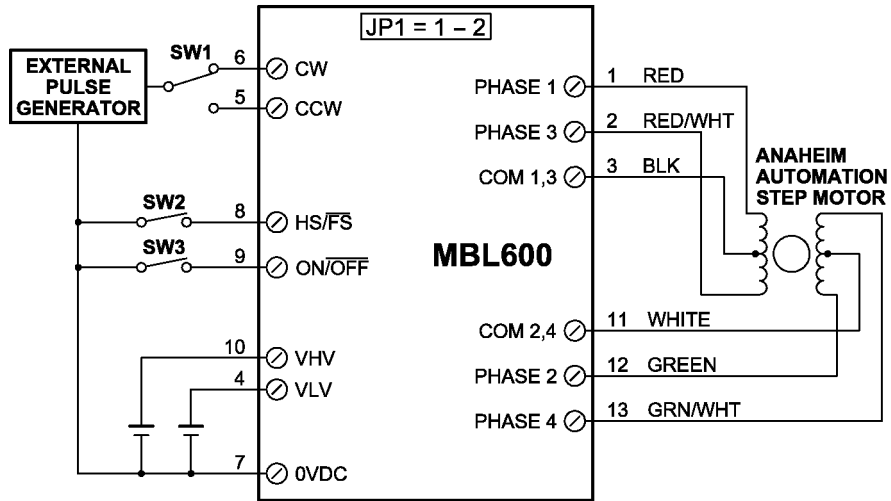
JP1 = 1 – 2

EXTERNAL PULSE GENERATOR

SW1

6 CW

5 CCW

SW2

8 HS/$\overline{FS}$

SW3

9 ON/$\overline{OFF}$

10 VHV

4 VLV

7 0VDC

MBL600

PHASE 1 1 RED

PHASE 3 2 RED/WHT

COM 1,3 3 BLK

ANAHEIM AUTOMATION STEP MOTOR

COM 2,4 11 WHITE

PHASE 2 12 GREEN

PHASE 4 13 GRN/WHT